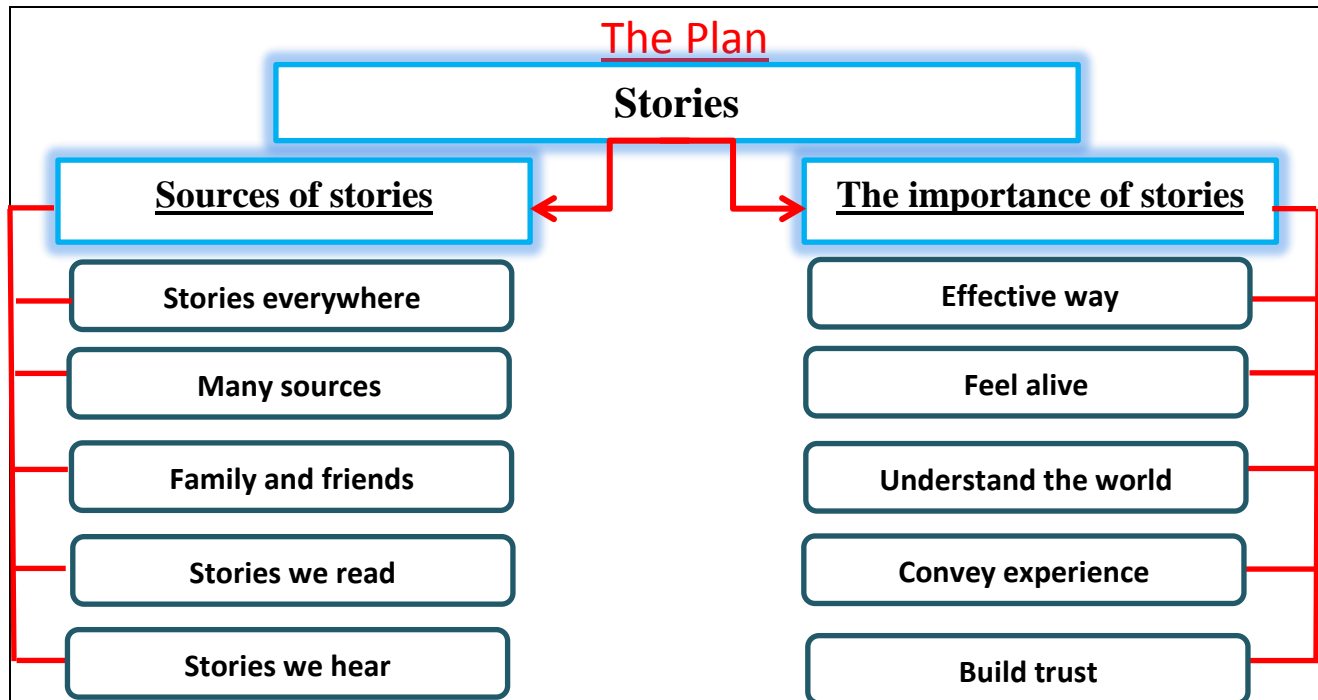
The Plan

Stories

Sources of stories

Stories everywhere

Many sources

Family and friends

Stories we read

Stories we hear

The importance of stories

Effective way

Feel alive

Understand the world

Convey experience

Build trust